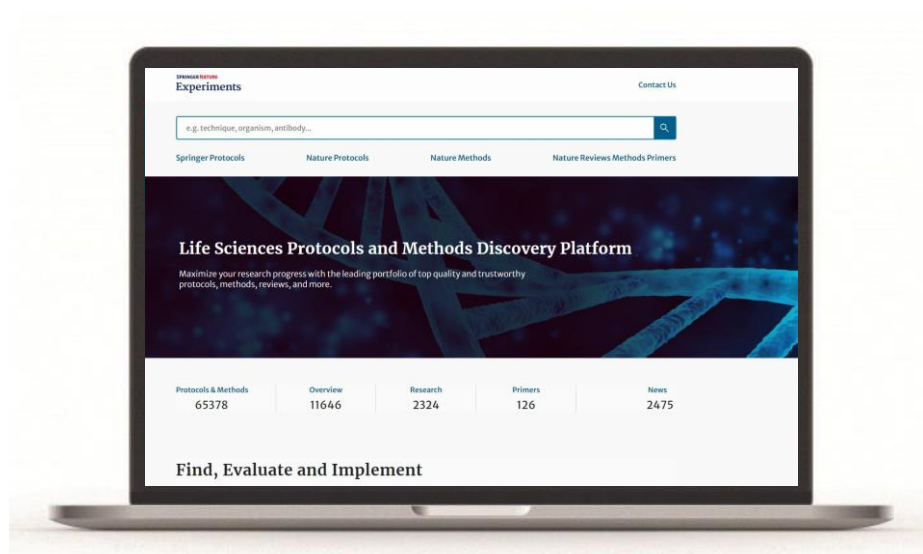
SPRINGER NATURE
Experiments

Contact Us

e.g. technique, organism, antibody...

Springer Protocols
Nature Protocols
Nature Methods
Nature Reviews Methods Primers

Life Sciences Protocols and Methods Discovery Platform

Maximize your research progress with the leading portfolio of top quality and trustworthy protocols, methods, reviews, and more.

| Protocols & Methods | Overview | Research | Primers | News |
|---|---|---|---|---|
| 65378 | 11646 | 2324 | 126 | 2475 |

Find, Evaluate and Implement